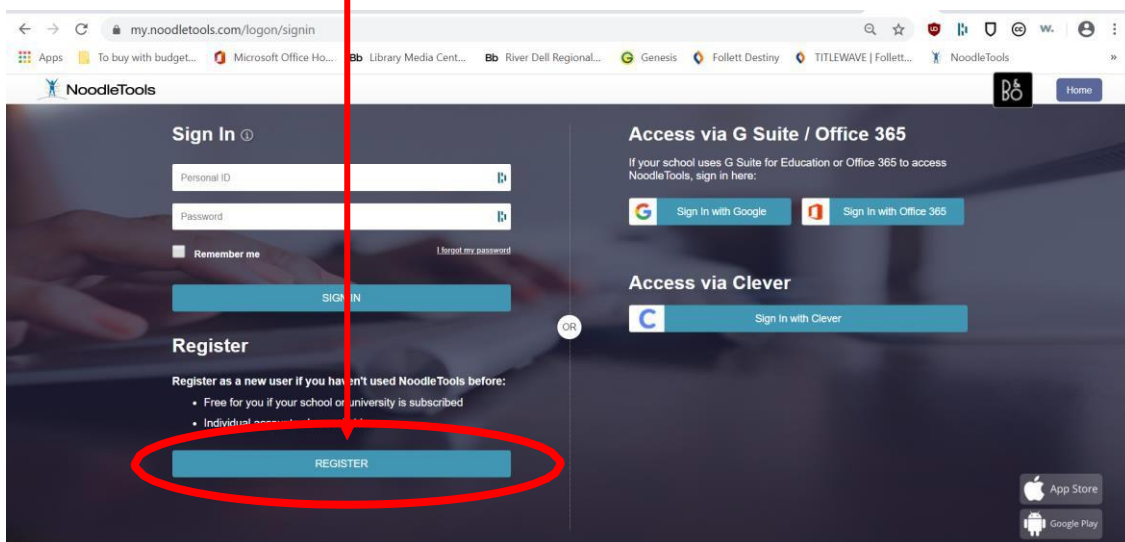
my.noodletools.com/logon/signin

Apps | To buy with budget... | Microsoft Office Ho... | Bb Library Media Cent... | Bb River Dell Regional... | Genesis | Follett Destiny | TITLEWAVE | Follett... | NoodleTools

NoodleTools

B&O

Home

Sign In ⓘ

Personal ID

Password

Remember me

I forgot my password

SIGN IN

OR

Register

Register as a new user if you haven't used NoodleTools before:

- Free for you if your school or university is subscribed
- Individual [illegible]

REGISTER

Access via G Suite / Office 365

If your school uses G Suite for Education or Office 365 to access NoodleTools, sign in here:

Sign In with Google

Sign In with Office 365

Access via Clever

Sign In with Clever

App Store

Google Play